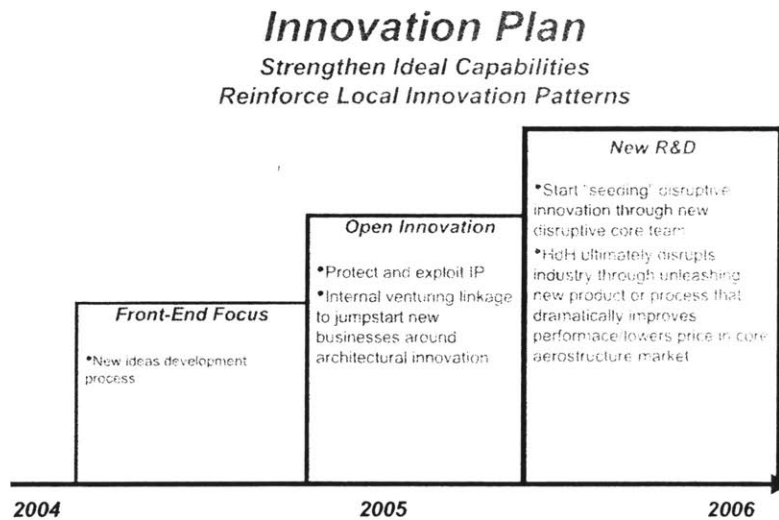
Innovation Plan

Strengthen Ideal Capabilities
Reinforce Local Innovation Patterns

Front-End Focus

•New ideas development process

Open Innovation

•Protect and exploit IP

•Internal venturing linkage to jumpstart new businesses around architectural innovation

New R&D

•Start 'seeding' disruptive innovation through new disruptive core team

•HdH ultimately disrupts industry through unleashing new product or process that dramatically improves performace/lowers price in core aerostructure market

2004

2005

2006